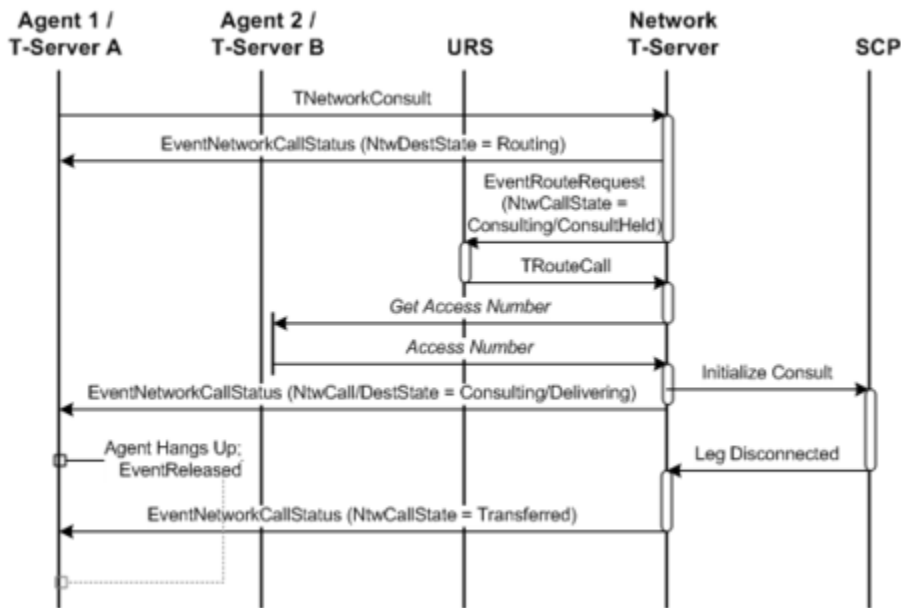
Agent 1 / T-Server A

Agent 2 / T-Server B

URS

Network T-Server

SCP

TNetworkConsult

EventNetworkCallStatus (NtwDestState = Routing)

EventRouteRequest (NtwCallState = Consulting/ConsultHeld)

TRouteCall

Get Access Number

Access Number

Initialize Consult

EventNetworkCallStatus (NtwCall/DestState = Consulting/Delivering)

Agent Hangs Up; EventReleased

Leg Disconnected

EventNetworkCallStatus (NtwCallState = Transferred)